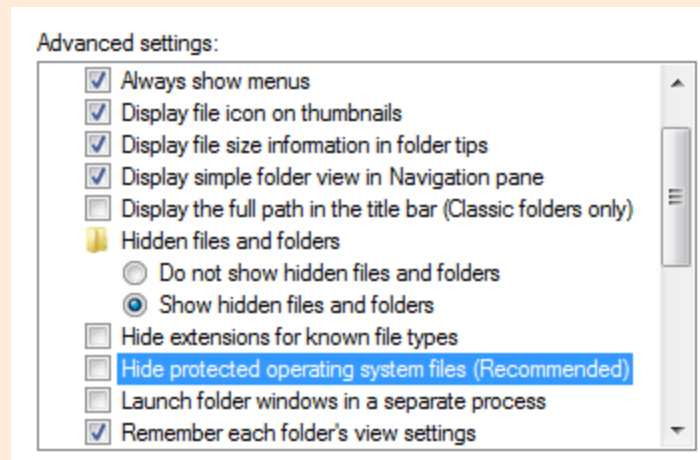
Advanced settings:

Always show menus
Display file icon on thumbnails
Display file size information in folder tips
Display simple folder view in Navigation pane
Display the full path in the title bar (Classic folders only)
Hidden files and folders
Do not show hidden files and folders
Show hidden files and folders
Hide extensions for known file types
Hide protected operating system files (Recommended)
Launch folder windows in a separate process
Remember each folder's view settings